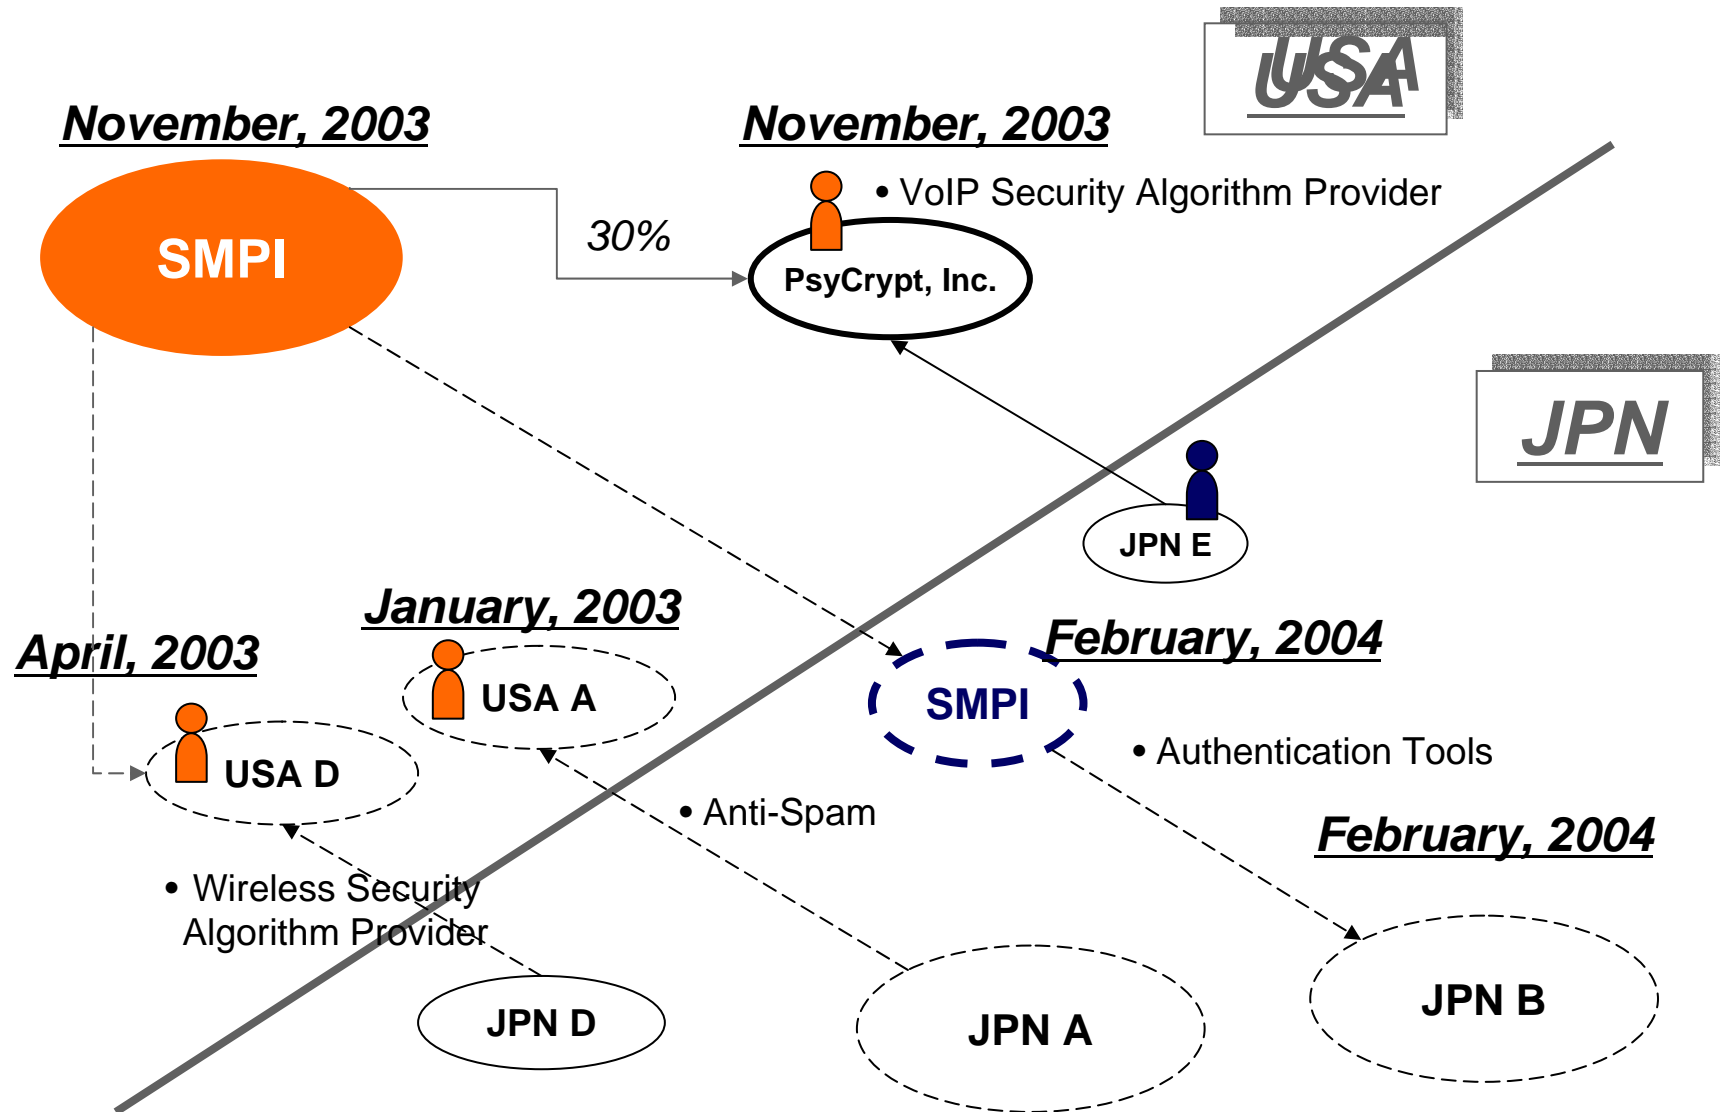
USA

November, 2003

November, 2003

SMPI

30%

• VoIP Security Algorithm Provider

PsyCrypt, Inc.

JPN

JPN E

January, 2003

April, 2003

February, 2004

USA A

SMPI

USA D

• Authentication Tools

• Anti-Spam

February, 2004

• Wireless Security Algorithm Provider

JPN D

JPN A

JPN B